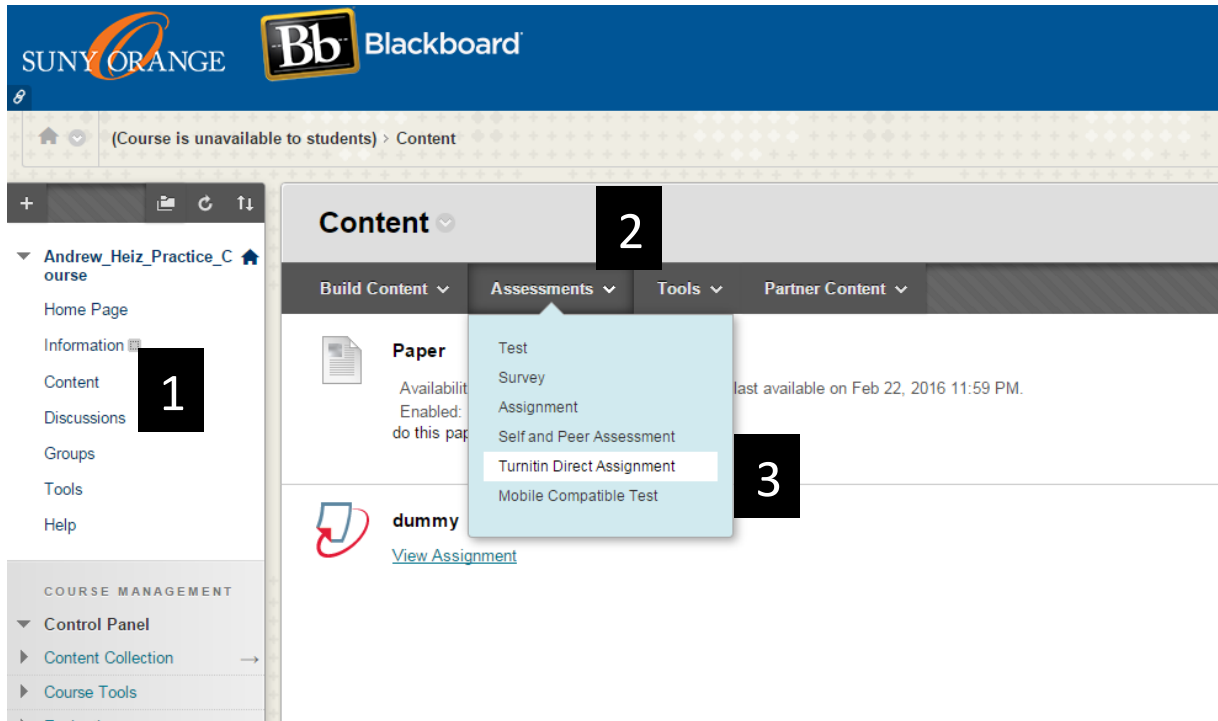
SUNY ORANGE

Bb Blackboard

(Course is unavailable to students) > Content

Andrew_Heiz_Practice_Course

Home Page

Information

Content

Discussions

Groups

Tools

Help

1

COURSE MANAGEMENT

Control Panel

Content Collection

Course Tools

Content

2

Build Content

Assessments

Tools

Partner Content

Test

Survey

Assignment

Self and Peer Assessment

Turnitin Direct Assignment

Mobile Compatible Test

3

Paper

Availabilit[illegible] last available on Feb 22, 2016 11:59 PM.

Enabled:

do this pap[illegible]

dummy

View Assignment